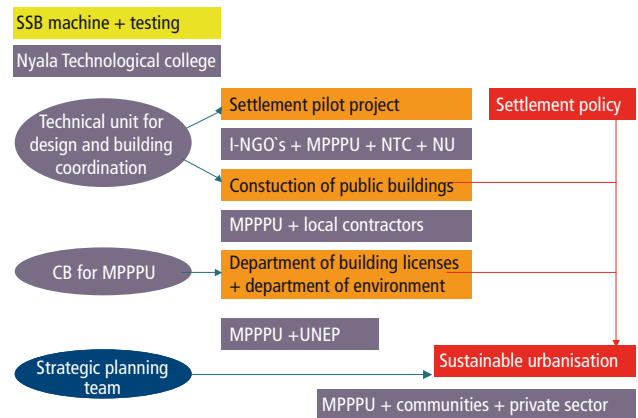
SSB machine + testing

Nyala Technological college

Technical unit for design and building coordination

Settlement pilot project

Settlement policy

I-NGO`s + MPPPU + NTC + NU

Constuction of public buildings

MPPPU + local contractors

CB for MPPPU

Department of building licenses + department of environment

MPPPU +UNEP

Strategic planning team

Sustainable urbanisation

MPPPU + communities + private sector